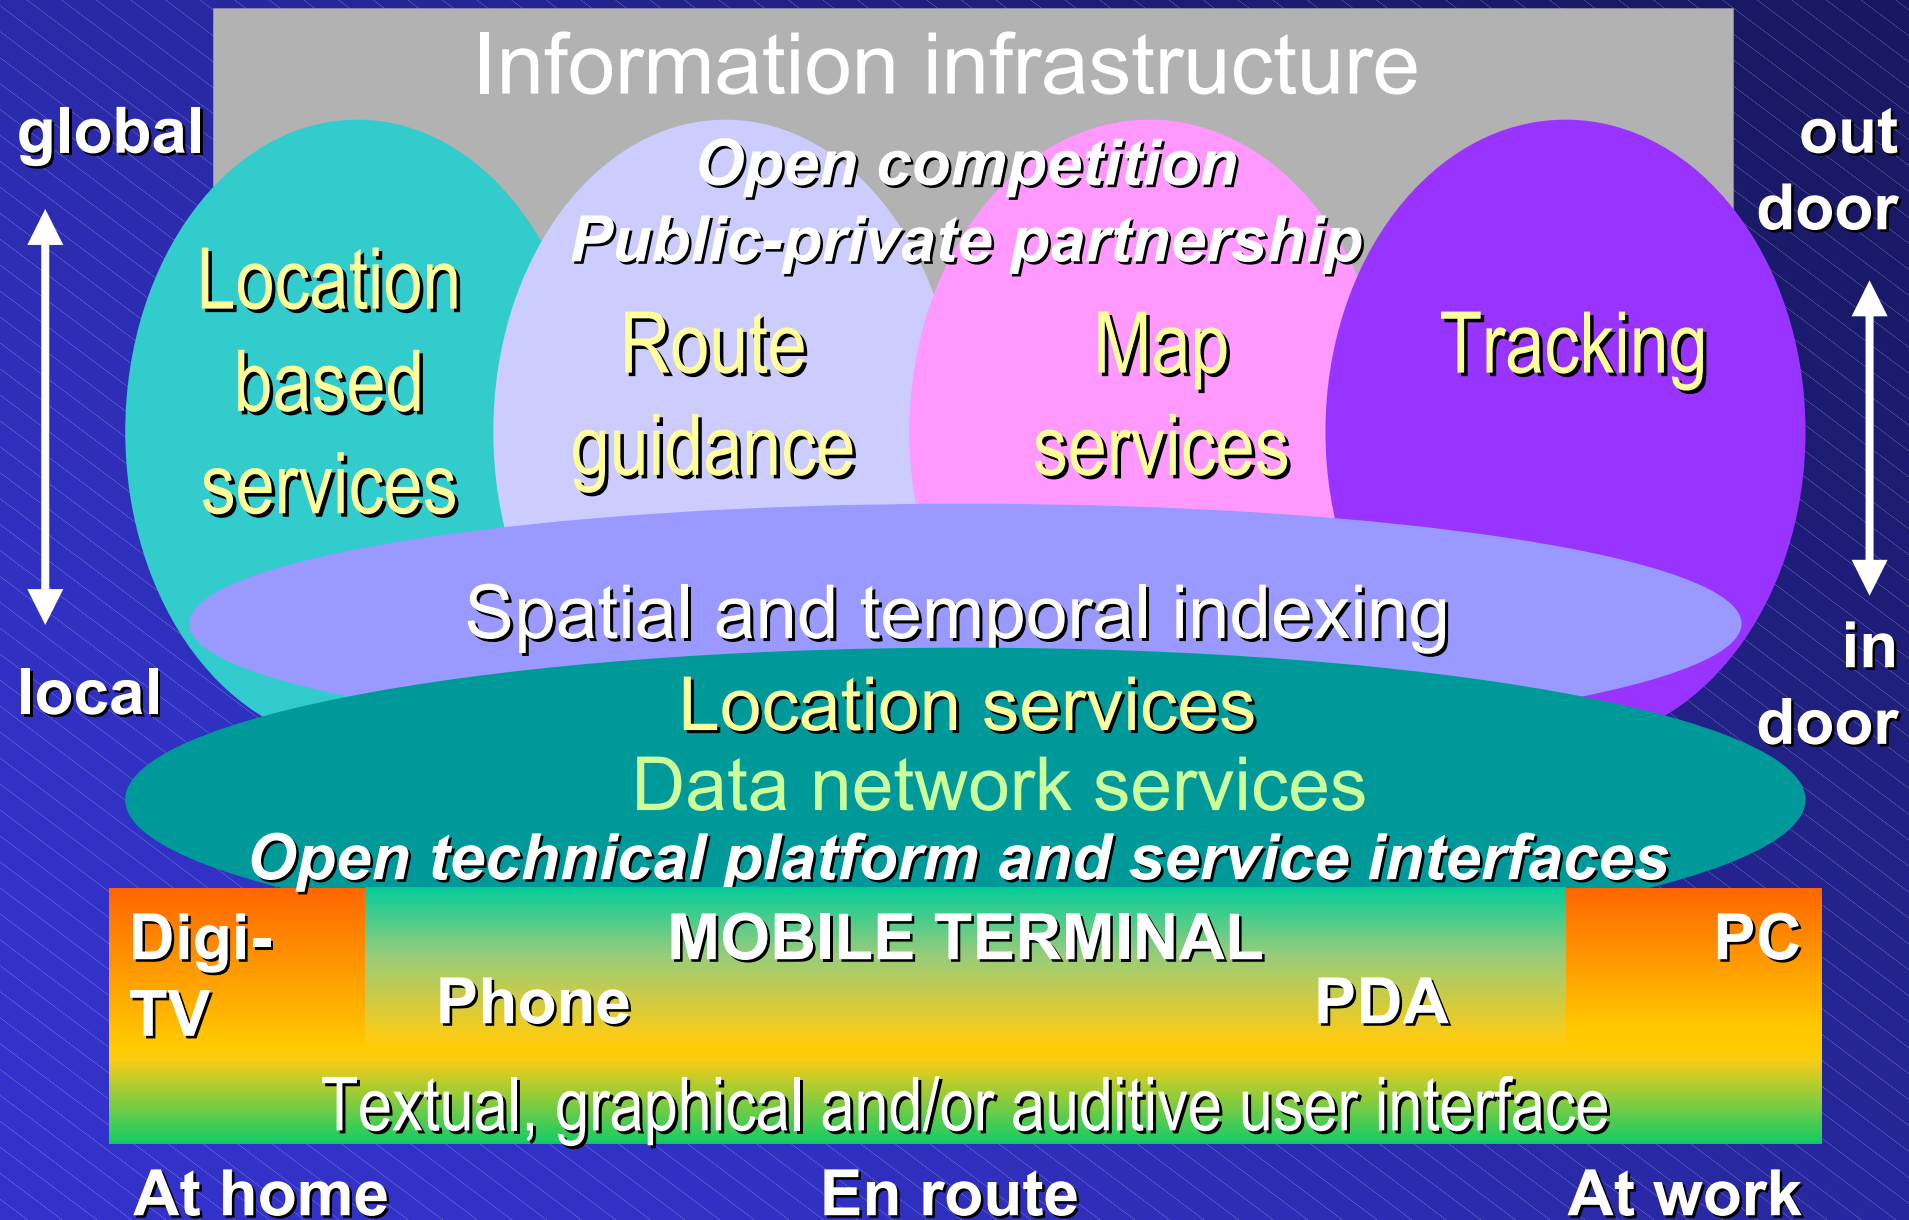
Information infrastructure

global

local

out door

in door

Open competition
Public-private partnership

Location based services

Route guidance

Map services

Tracking

Spatial and temporal indexing

Location services

Data network services

Open technical platform and service interfaces

Digi-TV

MOBILE TERMINAL

Phone

PDA

PC

Textual, graphical and/or auditive user interface

At home

En route

At work